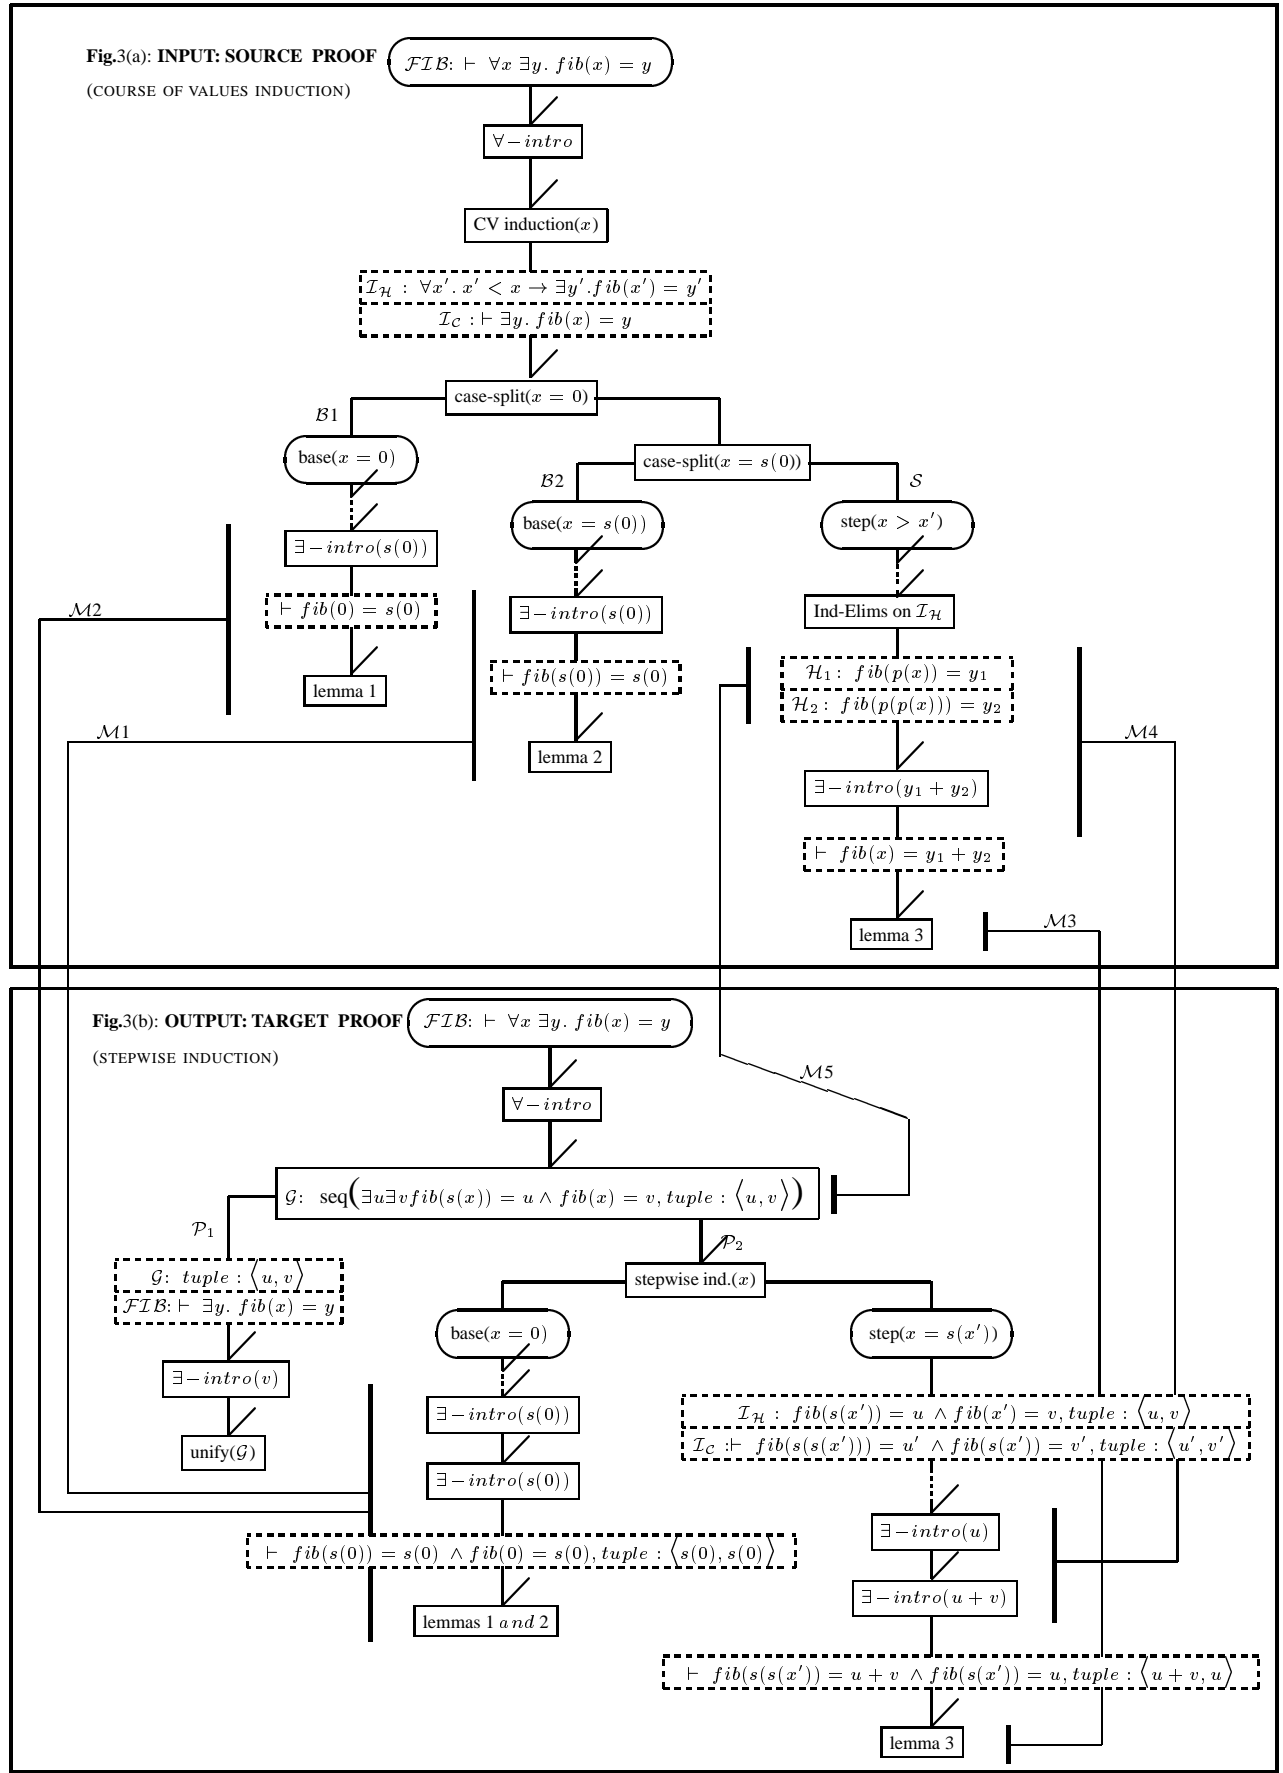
Fig.3(a): INPUT: SOURCE PROOF

(COURSE OF VALUES INDUCTION)

$\mathcal{FIB}$: $\vdash \forall x \exists y. fib(x) = y$

$\forall - intro$

CV induction($x$)

$\mathcal{I_H}$ : $\forall x'. x' < x \rightarrow \exists y'. fib(x') = y'$

$\mathcal{I_C}$ : $\vdash \exists y. fib(x) = y$

case-split($x = 0$)

$\mathcal{B}1$

base($x = 0$)

case-split($x = s(0)$)

$\mathcal{B}2$

$\mathcal{S}$

$\exists - intro(s(0))$

base($x = s(0)$)

step($x > x'$)

$\mathcal{M}2$

$\vdash fib(0) = s(0)$

$\exists - intro(s(0))$

Ind-Elims on $\mathcal{I_H}$

lemma 1

$\vdash fib(s(0)) = s(0)$

$\mathcal{H}_1$: $fib(p(x)) = y_1$

$\mathcal{H}_2$: $fib(p(p(x))) = y_2$

$\mathcal{M}1$

$\mathcal{M}4$

lemma 2

$\exists - intro(y_1 + y_2)$

$\vdash fib(x) = y_1 + y_2$

$\mathcal{M}3$

lemma 3

Fig.3(b): OUTPUT: TARGET PROOF

(STEPWISE INDUCTION)

$\mathcal{FIB}$: $\vdash \forall x \exists y. fib(x) = y$

$\mathcal{M}5$

$\forall - intro$

$\mathcal{G}$: seq$\left(\exists u \exists v fib(s(x)) = u \wedge fib(x) = v, tuple : \langle u, v \rangle\right)$

$\mathcal{P}_1$

$\mathcal{P}_2$

$\mathcal{G}$: $tuple : \langle u, v \rangle$

$\mathcal{FIB}$: $\vdash \exists y. fib(x) = y$

stepwise ind.($x$)

base($x = 0$)

step($x = s(x')$)

$\exists - intro(v)$

$\mathcal{I_H}$ : $fib(s(x')) = u \wedge fib(x') = v, tuple : \langle u, v \rangle$

$\mathcal{I_C}$ :$\vdash fib(s(s(x'))) = u' \wedge fib(s(x')) = v', tuple : \langle u', v' \rangle$

$\exists - intro(s(0))$

unify($\mathcal{G}$)

$\exists - intro(s(0))$

$\exists - intro(u)$

$\vdash fib(s(0)) = s(0) \wedge fib(0) = s(0), tuple : \langle s(0), s(0) \rangle$

$\exists - intro(u + v)$

lemmas 1 $and$ 2

$\vdash fib(s(s(x')) = u + v \wedge fib(s(x')) = u, tuple : \langle u + v, u \rangle$

lemma 3